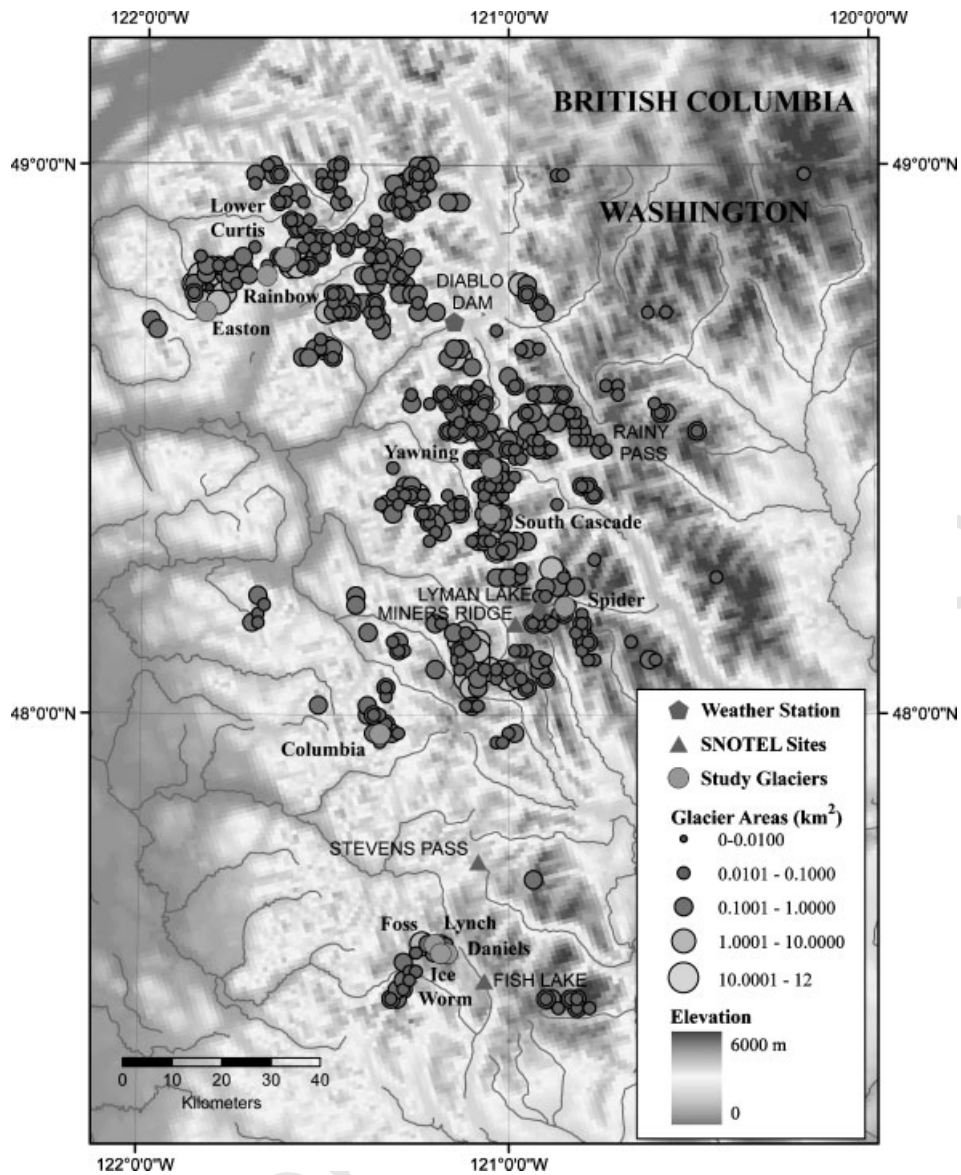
122°0'0"W
121°0'0"W
120°0'0"W

BRITISH COLUMBIA

49°0'0"N
49°0'0"N

WASHINGTON

Lower Curtis

Rainbow

Easton

DIABLO DAM

RAINY PASS

Yawning

South Cascade

LYMAN LAKE

MINERS RIDGE

Spider

48°0'0"N
48°0'0"N

Columbia

STEVENS PASS

Foss

Lynch

Daniels

Ice Worm

FISH LAKE

Weather Station
SNOTEL Sites
Study Glaciers
Glacier Areas (km$^2$)
0-0.0100
0.0101 - 0.1000
0.1001 - 1.0000
1.0001 - 10.0000
10.0001 - 12
Elevation
6000 m
0

0 10 20 30 40
Kilometers

122°0'0"W
121°0'0"W